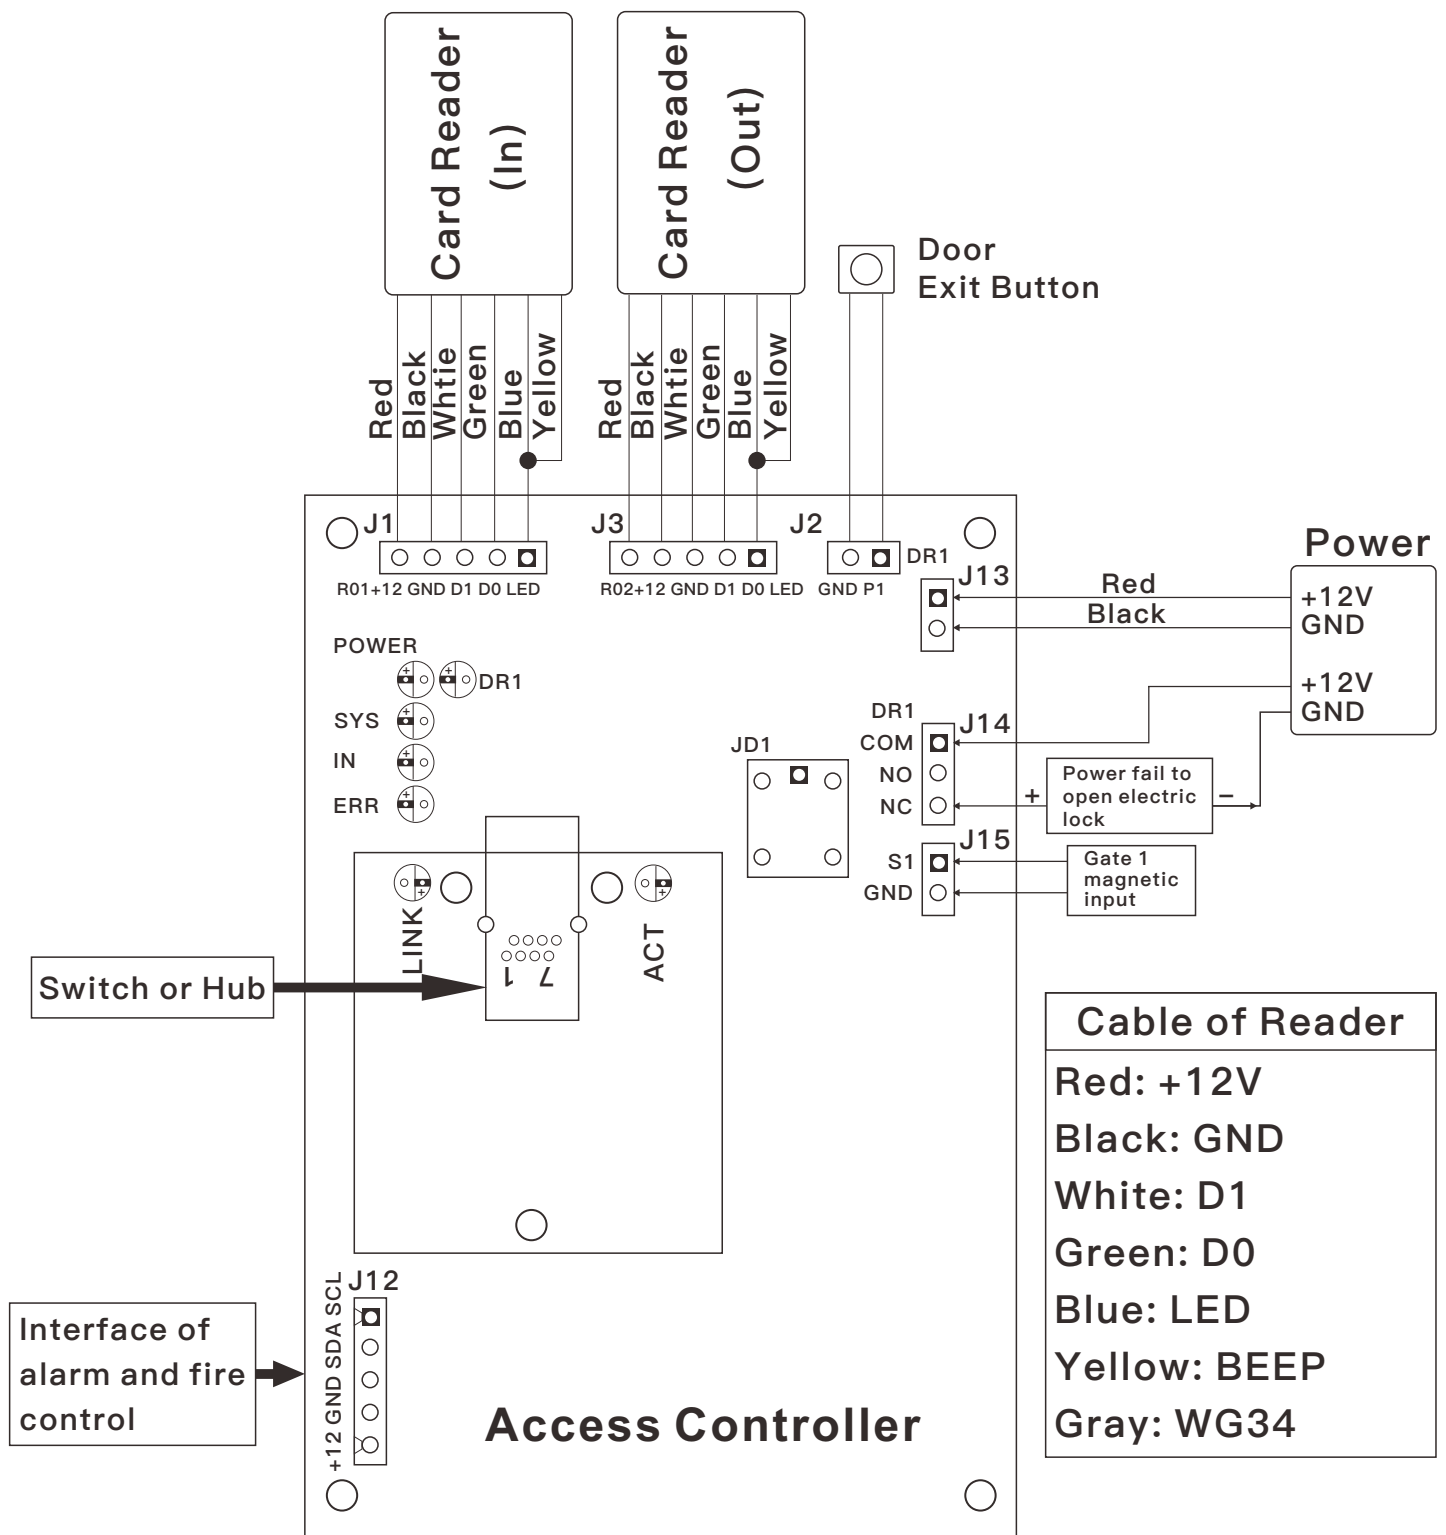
Card Reader (In)

Card Reader (Out)

Door Exit Button

Red Black Whtie Green Blue Yellow

Red Black Whtie Green Blue Yellow

J1

J3

J2

R01+12 GND D1 D0 LED

R02+12 GND D1 D0 LED

GND P1

DR1

J13

Power

Red

Black

+12V
GND

+12V
GND

POWER

DR1

SYS

IN

ERR

DR1

J14

COM

NO

NC

JD1

Power fail to open electric lock

+

–

S1

J15

GND

Gate 1 magnetic input

LINK

ACT

1 7

Switch or Hub

| Cable of Reader |
|---|
| Red: +12V |
| Black: GND |
| White: D1 |
| Green: D0 |
| Blue: LED |
| Yellow: BEEP |
| Gray: WG34 |

J12

+12 GND SDA SCL

Interface of alarm and fire control

Access Controller